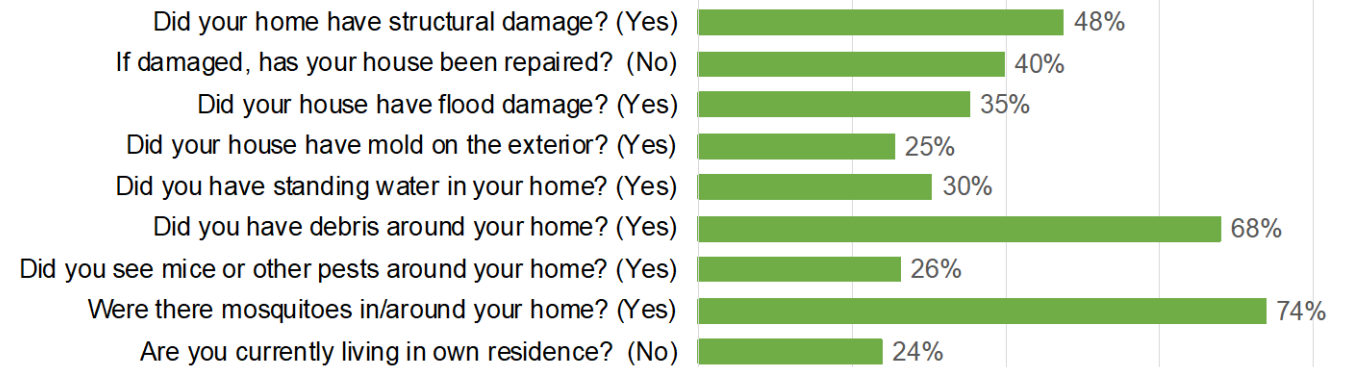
Did your home have structural damage? (Yes) 48%
If damaged, has your house been repaired? (No) 40%
Did your house have flood damage? (Yes) 35%
Did your house have mold on the exterior? (Yes) 25%
Did you have standing water in your home? (Yes) 30%
Did you have debris around your home? (Yes) 68%
Did you see mice or other pests around your home? (Yes) 26%
Were there mosquitoes in/around your home? (Yes) 74%
Are you currently living in own residence? (No) 24%